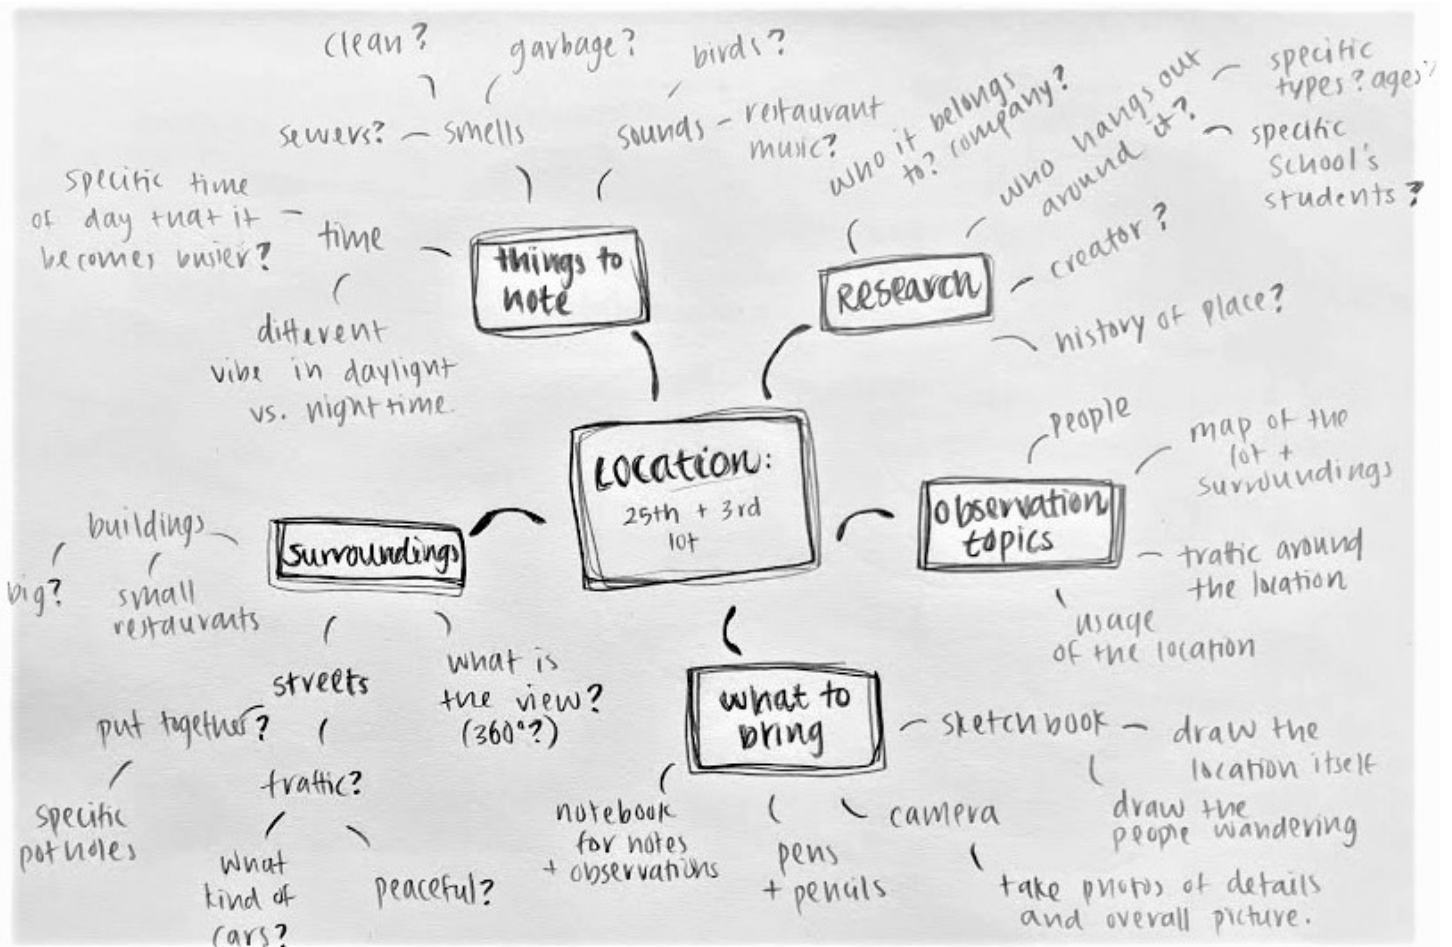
Location:
25th + 3rd lot

things to note

clean?
garbage?
birds?
sewers? — smells
sounds — restaurant music?
specific time of day that it becomes busier? — time
different vibe in daylight vs. night time

Research

who it belongs to? company?
who hangs out around it? — specific types? ages?
— specific school's students?
creator?
history of place?

observation topics

people
map of the lot + surroundings
traffic around the location
usage of the location

surroundings

buildings
big?
small restaurants
streets
put together?
specific potholes
traffic?
what kind of cars?
peaceful?
what is the view? (360°?)

what to bring

sketchbook — draw the location itself
draw the people wandering
notebook for notes + observations
pens + pencils
camera
take photos of details and overall picture.